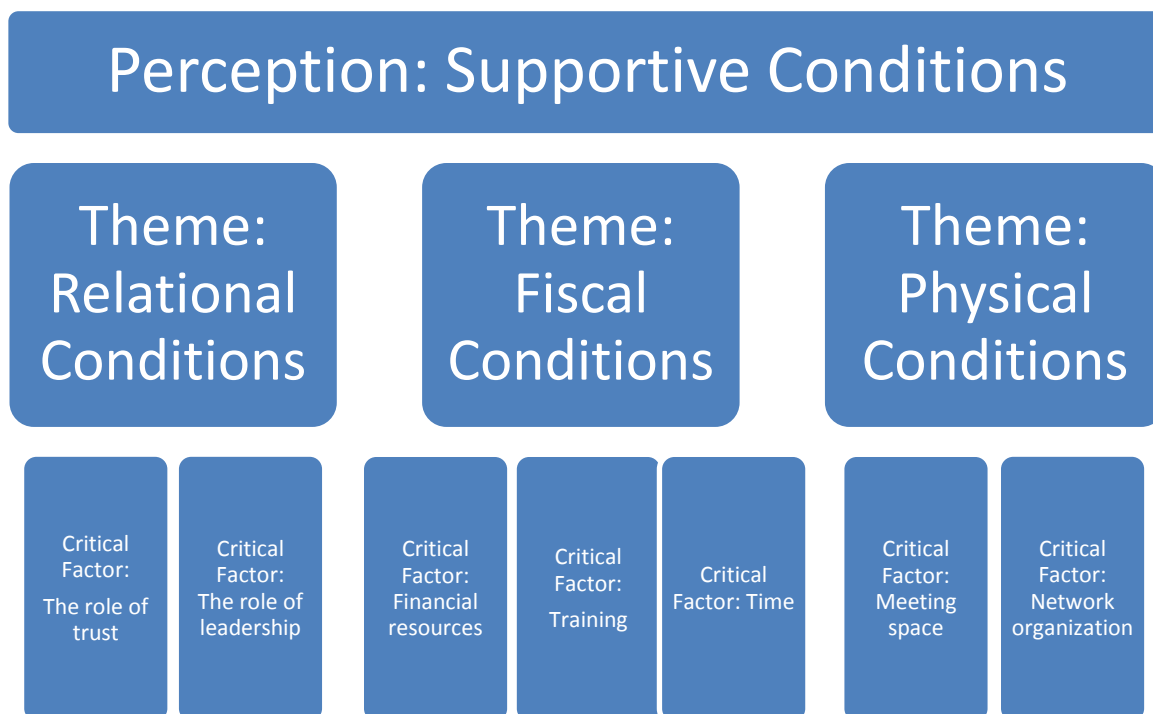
Perception: Supportive Conditions

Theme: Relational Conditions

Theme: Fiscal Conditions

Theme: Physical Conditions

Critical Factor: The role of trust

Critical Factor: The role of leadership

Critical Factor: Financial resources

Critical Factor: Training

Critical Factor: Time

Critical Factor: Meeting space

Critical Factor: Network organization